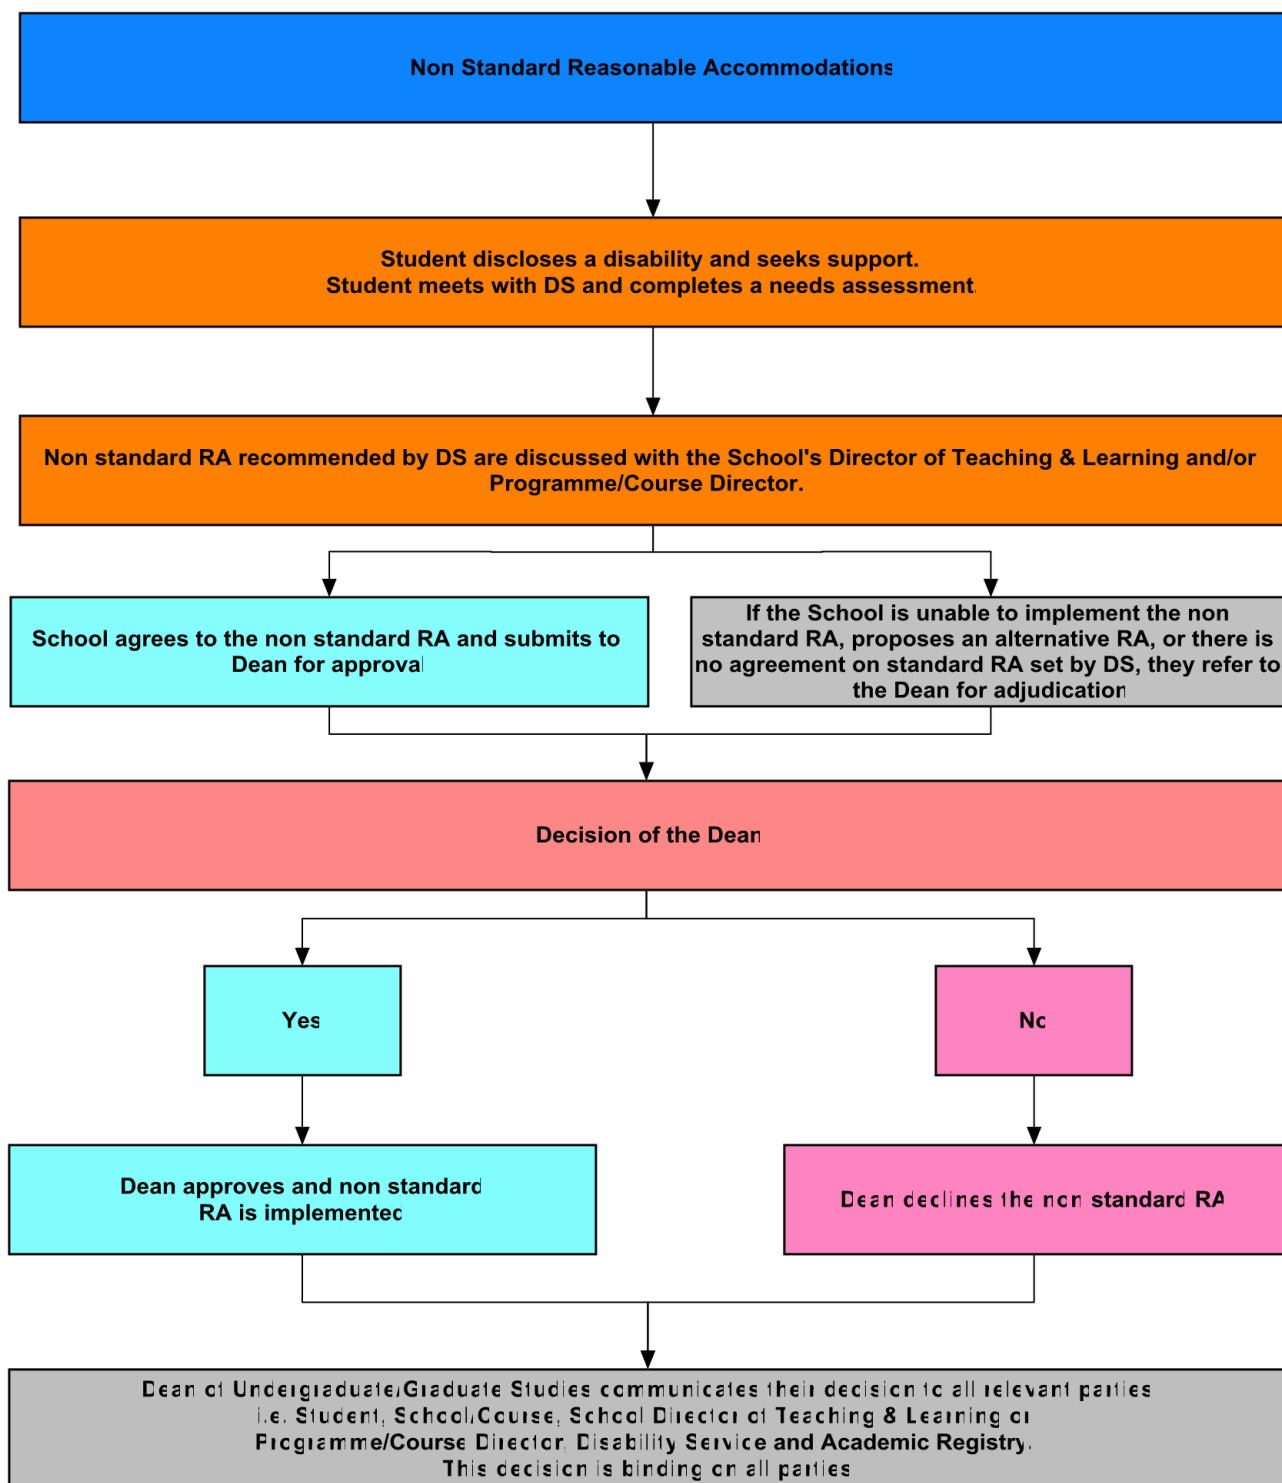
Non Standard Reasonable Accommodations

Student discloses a disability and seeks support.
Student meets with DS and completes a needs assessment.

Non standard RA recommended by DS are discussed with the School's Director of Teaching & Learning and/or Programme/Course Director.

School agrees to the non standard RA and submits to Dean for approval

If the School is unable to implement the non standard RA, proposes an alternative RA, or there is no agreement on standard RA set by DS, they refer to the Dean for adjudication

Decision of the Dean

Yes

No

Dean approves and non standard RA is implemented

Dean declines the non standard RA

Dean of Undergraduate/Graduate Studies communicates their decision to all relevant parties i.e. Student, School/Course, School Director of Teaching & Learning or Programme/Course Director, Disability Service and Academic Registry.
This decision is binding on all parties